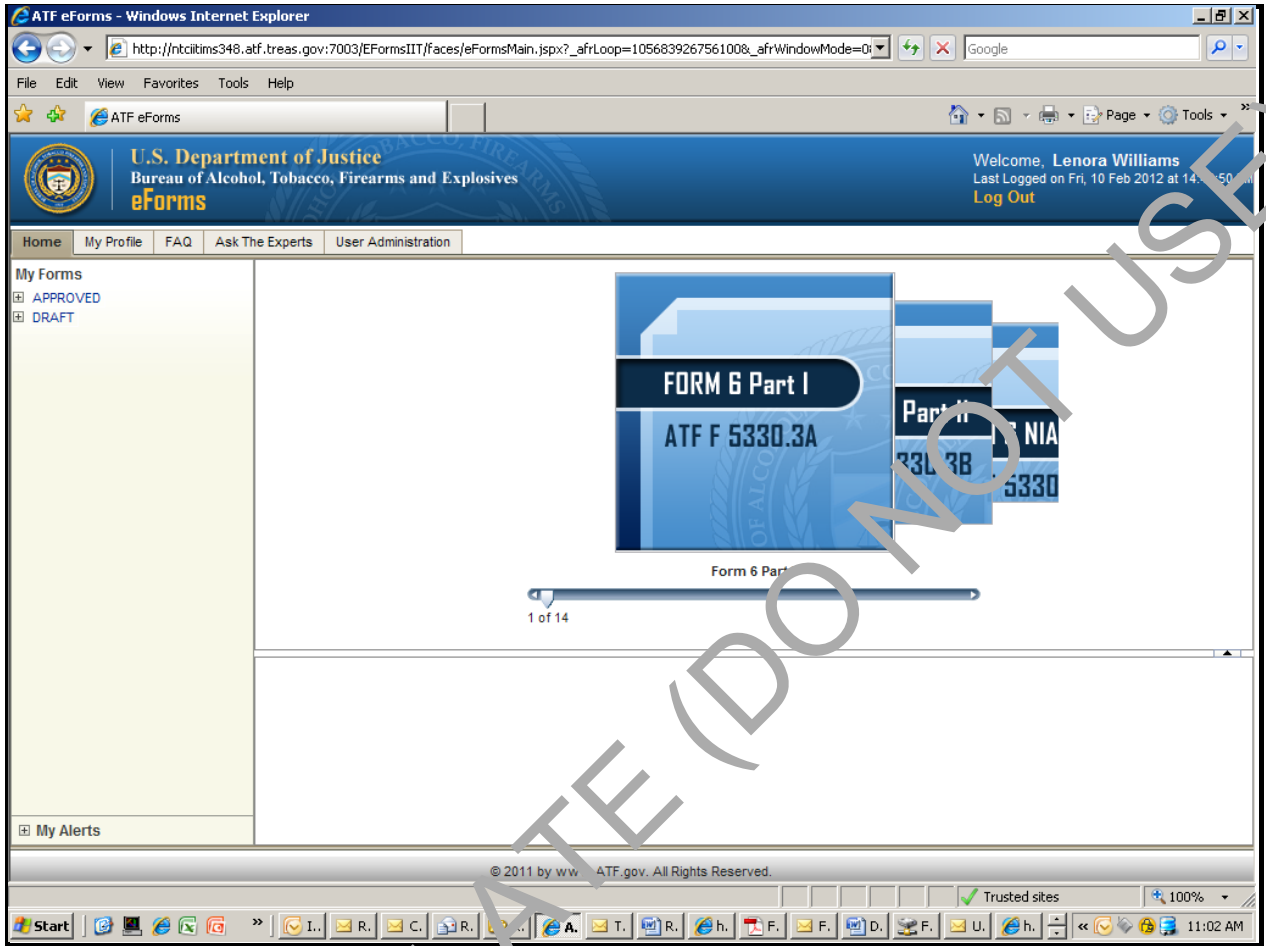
ATF eForms - Windows Internet Explorer

http://ntciitims348.atf.treas.gov:7003/EFormsIIT/faces/eFormsMain.jspx?_afrLoop=105683926756100&_afrWindowMode=0

Google

File Edit View Favorites Tools Help

ATF eForms

Page Tools

U.S. Department of Justice
Bureau of Alcohol, Tobacco, Firearms and Explosives
eForms

Welcome, Lenora Williams
Last Logged on Fri, 10 Feb 2012 at 14:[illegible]50
Log Out

Home | My Profile | FAQ | Ask The Experts | User Administration

My Forms
APPROVED
DRAFT

FORM 6 Part I
ATF F 5330.3A

Part II
33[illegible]3B

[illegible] NIA
5330

Form 6 Par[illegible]

1 of 14

My Alerts

© 2011 by ww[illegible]ATF.gov. All Rights Reserved.

Trusted sites
100%

Start
I.. R. C. R. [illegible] A. T. R. h. F. F. D. F. U. h.
11:02 AM

ATE (DO NOT USE)